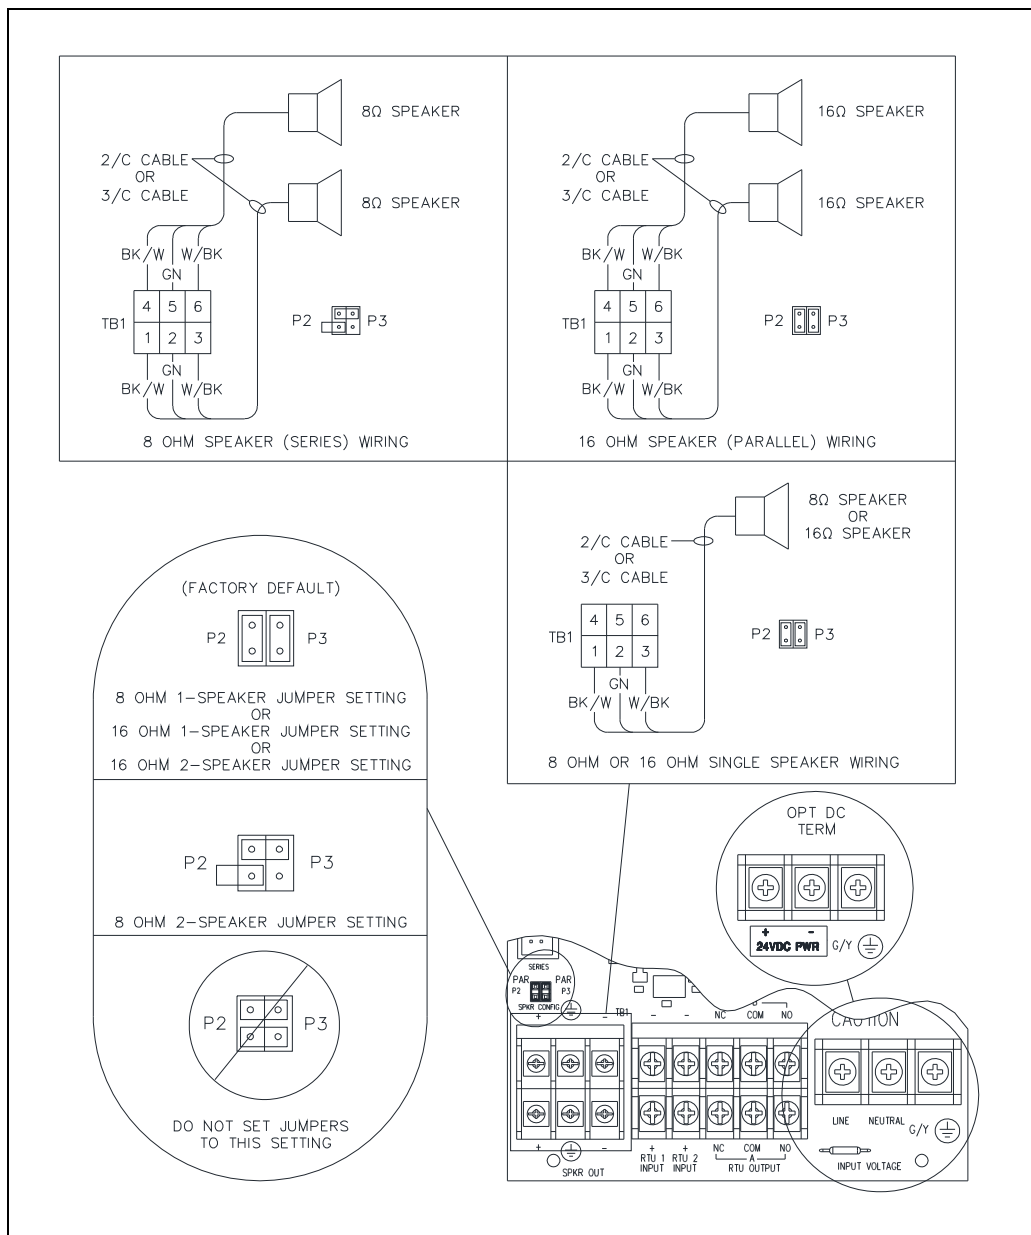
8Ω SPEAKER

2/C CABLE
OR
3/C CABLE

8Ω SPEAKER

BK/W W/BK
GN

TB1

| 4 | 5 | 6 |
|---|---|---|
| 1 | 2 | 3 |

P2 P3

GN
BK/W W/BK

8 OHM SPEAKER (SERIES) WIRING

16Ω SPEAKER

2/C CABLE
OR
3/C CABLE

16Ω SPEAKER

BK/W W/BK
GN

TB1

| 4 | 5 | 6 |
|---|---|---|
| 1 | 2 | 3 |

P2 P3

GN
BK/W W/BK

16 OHM SPEAKER (PARALLEL) WIRING

8Ω SPEAKER
OR
16Ω SPEAKER

2/C CABLE
OR
3/C CABLE

TB1

| 4 | 5 | 6 |
|---|---|---|
| 1 | 2 | 3 |

P2 P3

GN
BK/W W/BK

8 OHM OR 16 OHM SINGLE SPEAKER WIRING

(FACTORY DEFAULT)

P2 P3

8 OHM 1-SPEAKER JUMPER SETTING
OR
16 OHM 1-SPEAKER JUMPER SETTING
OR
16 OHM 2-SPEAKER JUMPER SETTING

P2 P3

8 OHM 2-SPEAKER JUMPER SETTING

P2 P3

DO NOT SET JUMPERS TO THIS SETTING

OPT DC
TERM

+ -
24VDC PWR G/Y

SERIES
PAR P2
PAR P3
SPKR CONFIG

+ - TB1 - - NC COM NO

CAUTION

LINE NEUTRAL G/Y

INPUT VOLTAGE

+ - 
SPKR OUT

+ RTU 1 INPUT
+ RTU 2 INPUT
NC COM NO
A
RTU OUTPUT